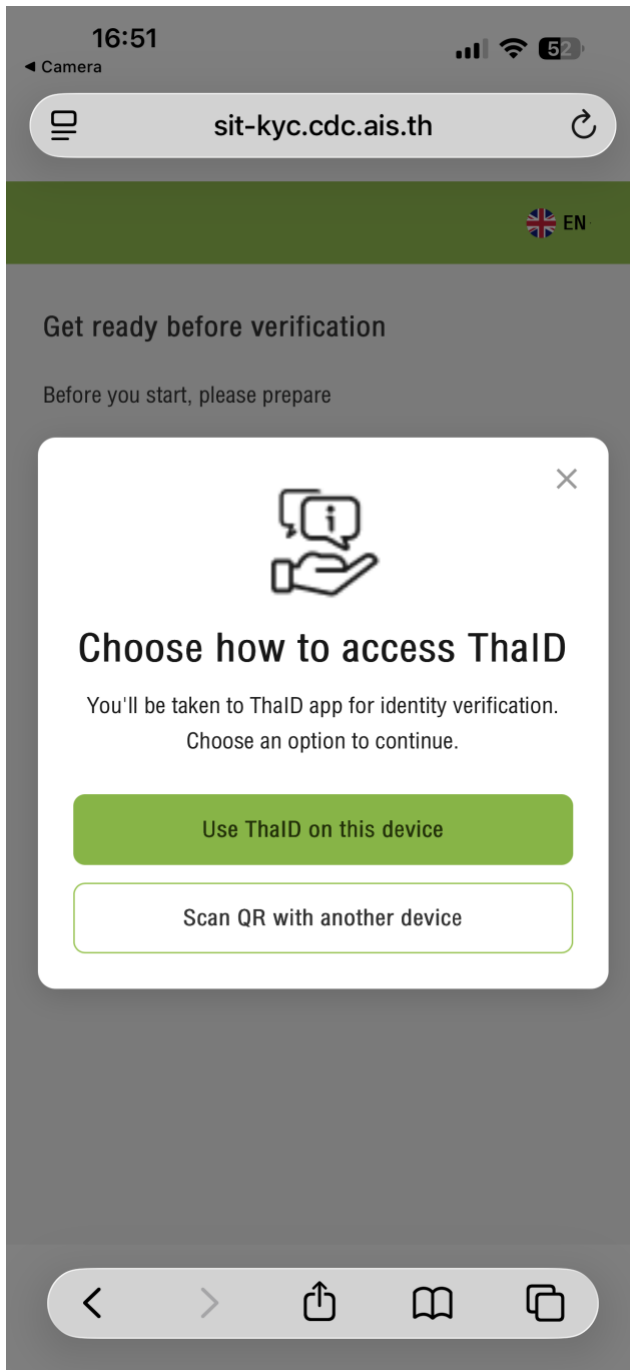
16:51
◀ Camera
52

sit-kyc.cdc.ais.th

EN

Get ready before verification

Before you start, please prepare

Choose how to access ThaID

You'll be taken to ThaID app for identity verification. Choose an option to continue.

Use ThaID on this device

Scan QR with another device